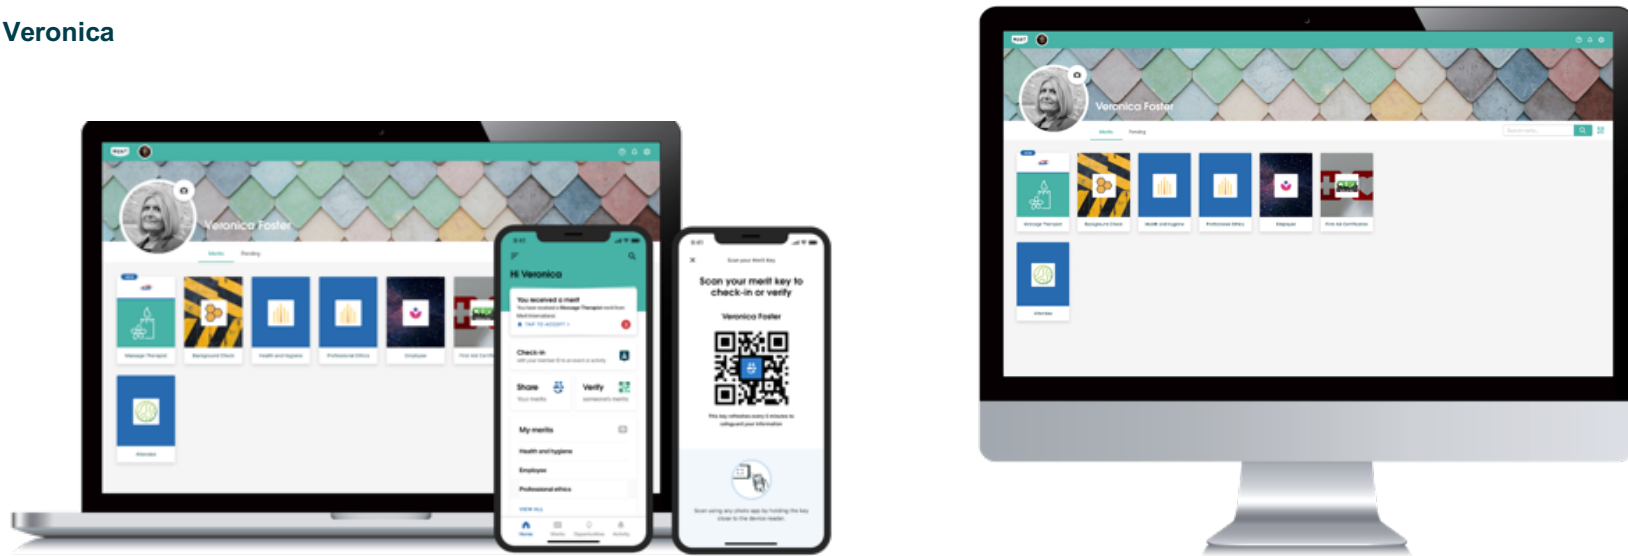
Veronica

Veronica Foster

Merits Pending

Massage Therapist Background Check Health and hygiene Professional Ethics Employee First Aid Certification

Attendee

Hi Veronica

You received a merit

TAP TO ACCEPT

Check-in

Share

Verify

My merits

Health and hygiene

Employee

Professional ethics

VIEW ALL

Scan your merit key to check-in or verify

Veronica Foster

Veronica Foster

Merits Pending

Massage Therapist Background Check Health and hygiene Professional Ethics Employee First Aid Certification

Attendee